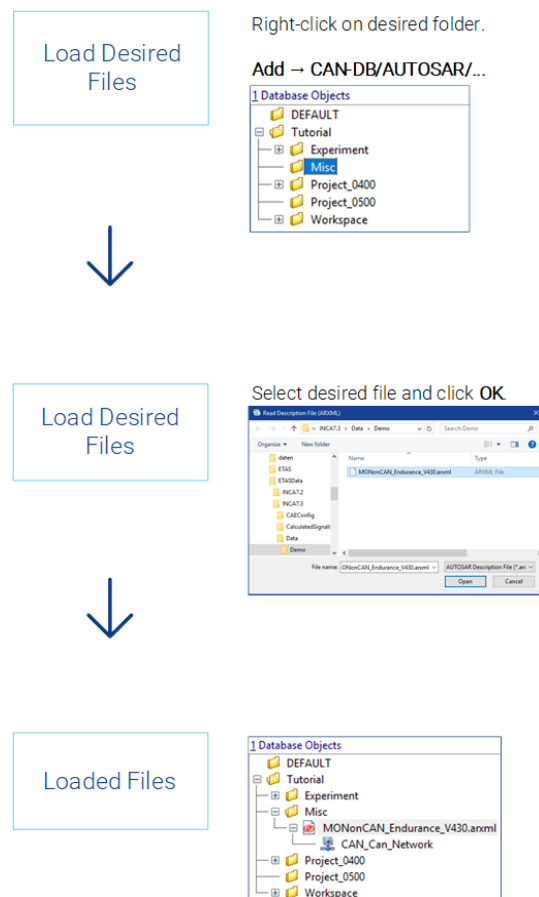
Load Desired Files

Right-click on desired folder.

Add → CAN-DB/AUTOSAR/...

1 Database Objects
DEFAULT
Tutorial
Experiment
Misc
Project_0400
Project_0500
Workspace

Load Desired Files

Select desired file and click OK.

Read Description File (ARXML)
« INCA7.3 › Data › Demo
Search Demo
Organize ▾ New folder
daten
ETAS
ETASData
INCA7.2
INCA7.3
CAEConfig
CalculatedSignals
Data
Demo
Name
Type
MONonCAN_Endurance_V430.arxml
ARXML File
File name: MONonCAN_Endurance_V430.arxml
AUTOSAR Description File (*.ar
Open
Cancel

Loaded Files

1 Database Objects
DEFAULT
Tutorial
Experiment
Misc
MONonCAN_Endurance_V430.arxml
CAN_Can_Network
Project_0400
Project_0500
Workspace